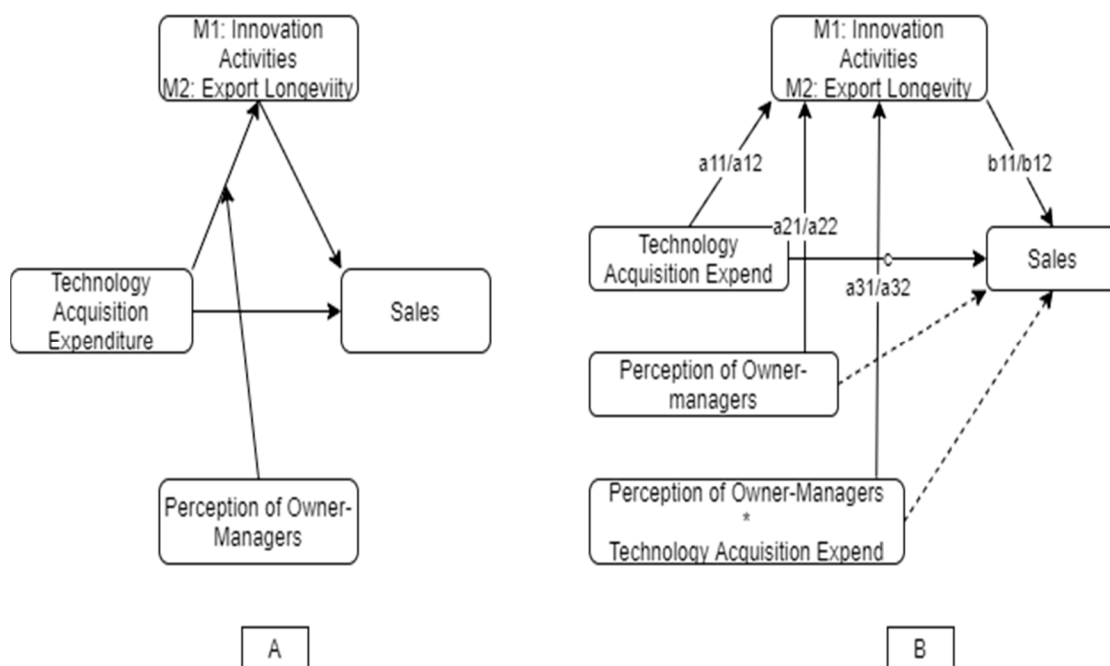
M1: Innovation Activities
M2: Export Longeviity

Technology Acquisition Expenditure

Sales

Perception of Owner-Managers

A

M1: Innovation Activities
M2: Export Longevity

a11/a12

b11/b12

a21/a22

Technology Acquisition Expend

Sales

a31/a32

Perception of Owner-managers

Perception of Owner-Managers
*
Technology Acquisition Expend

B